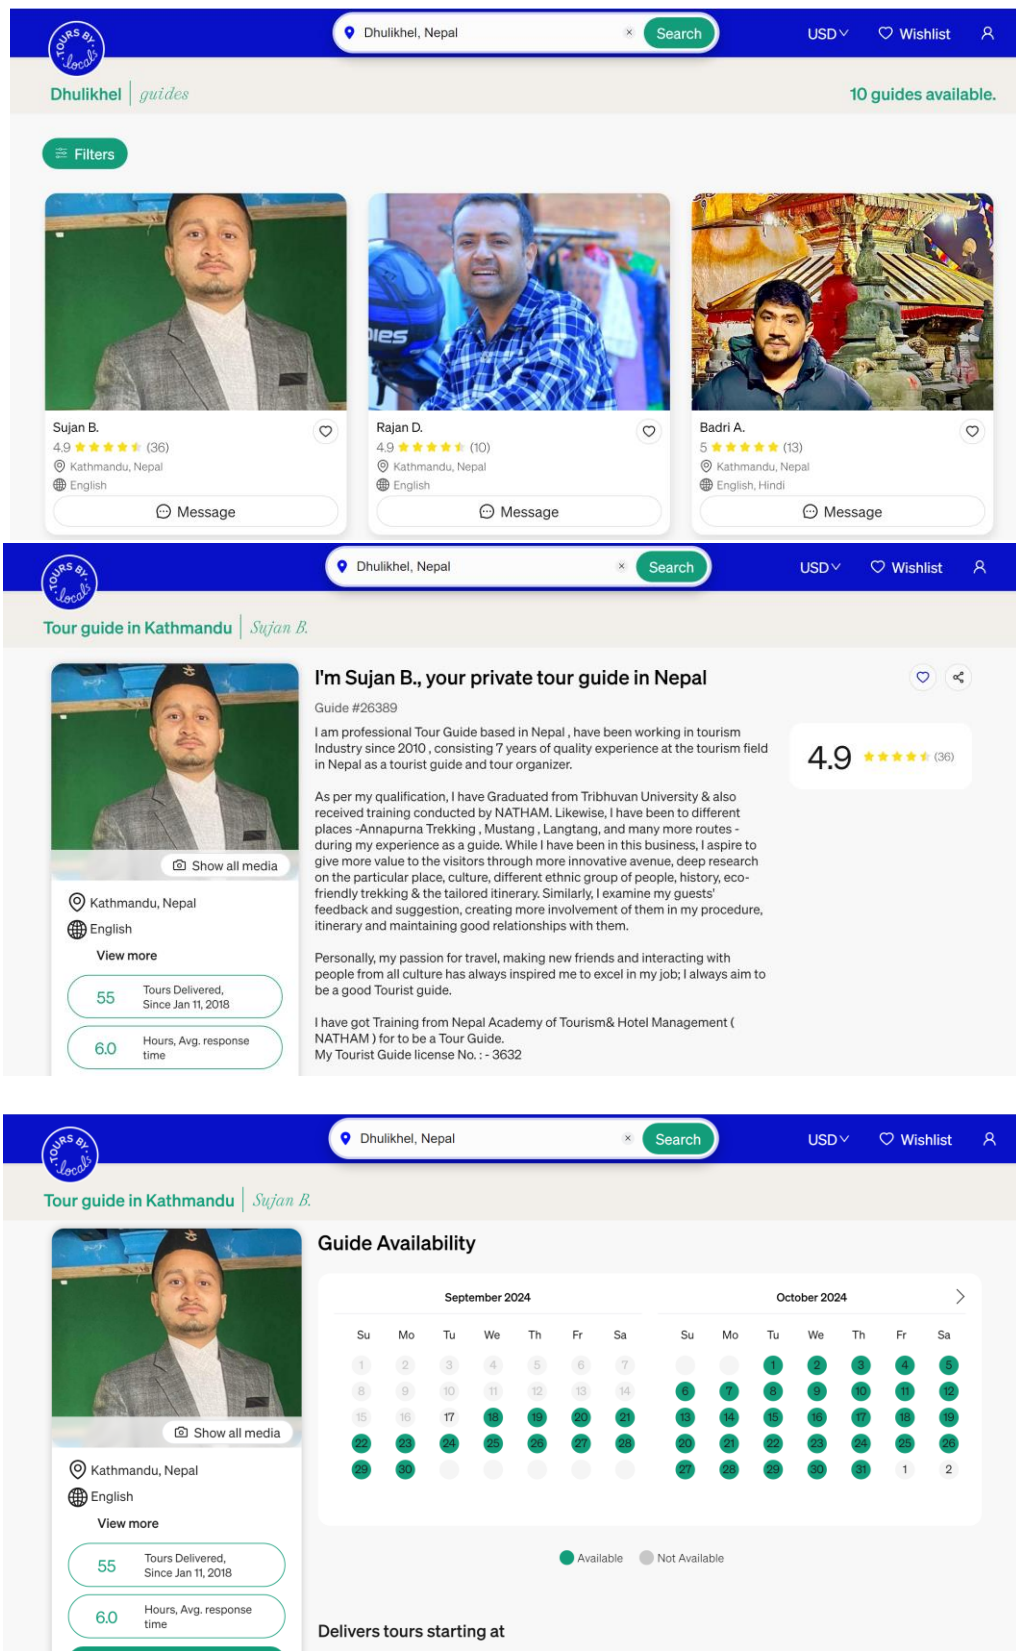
TOURS BY Locals

Dhulikhel, Nepal × Search USD Wishlist

Dhulikhel | guides 10 guides available.

Filters

Sujan B.
4.9 (36)
Kathmandu, Nepal
English
Message

Rajan D.
4.9 (10)
Kathmandu, Nepal
English
Message

Badri A.
5 (13)
Kathmandu, Nepal
English, Hindi
Message

TOURS BY Locals

Dhulikhel, Nepal × Search USD Wishlist

Tour guide in Kathmandu | Sujan B.

Show all media

Kathmandu, Nepal
English
View more

55 Tours Delivered, Since Jan 11, 2018

6.0 Hours, Avg. response time

I'm Sujan B., your private tour guide in Nepal

Guide #26389

4.9 (36)

I am professional Tour Guide based in Nepal , have been working in tourism Industry since 2010 , consisting 7 years of quality experience at the tourism field in Nepal as a tourist guide and tour organizer.

As per my qualification, I have Graduated from Tribhuvan University & also received training conducted by NATHAM. Likewise, I have been to different places -Annapurna Trekking , Mustang , Langtang, and many more routes - during my experience as a guide. While I have been in this business, I aspire to give more value to the visitors through more innovative avenue, deep research on the particular place, culture, different ethnic group of people, history, eco-friendly trekking & the tailored itinerary. Similarly, I examine my guests' feedback and suggestion, creating more involvement of them in my procedure, itinerary and maintaining good relationships with them.

Personally, my passion for travel, making new friends and interacting with people from all culture has always inspired me to excel in my job; I always aim to be a good Tourist guide.

I have got Training from Nepal Academy of Tourism& Hotel Management ( NATHAM ) for to be a Tour Guide.
My Tourist Guide license No. : - 3632

TOURS BY Locals

Dhulikhel, Nepal × Search USD Wishlist

Tour guide in Kathmandu | Sujan B.

Show all media

Kathmandu, Nepal
English
View more

55 Tours Delivered, Since Jan 11, 2018

6.0 Hours, Avg. response time

Guide Availability

September 2024

| Su | Mo | Tu | We | Th | Fr | Sa |
|---|---|---|---|---|---|---|
| 1 | 2 | 3 | 4 | 5 | 6 | 7 |
| 8 | 9 | 10 | 11 | 12 | 13 | 14 |
| 15 | 16 | 17 | 18 | 19 | 20 | 21 |
| 22 | 23 | 24 | 25 | 26 | 27 | 28 |
| 29 | 30 | | | | | |

October 2024

| Su | Mo | Tu | We | Th | Fr | Sa |
|---|---|---|---|---|---|---|
| | | 1 | 2 | 3 | 4 | 5 |
| 6 | 7 | 8 | 9 | 10 | 11 | 12 |
| 13 | 14 | 15 | 16 | 17 | 18 | 19 |
| 20 | 21 | 22 | 23 | 24 | 25 | 26 |
| 27 | 28 | 29 | 30 | 31 | 1 | 2 |

Available Not Available

Delivers tours starting at